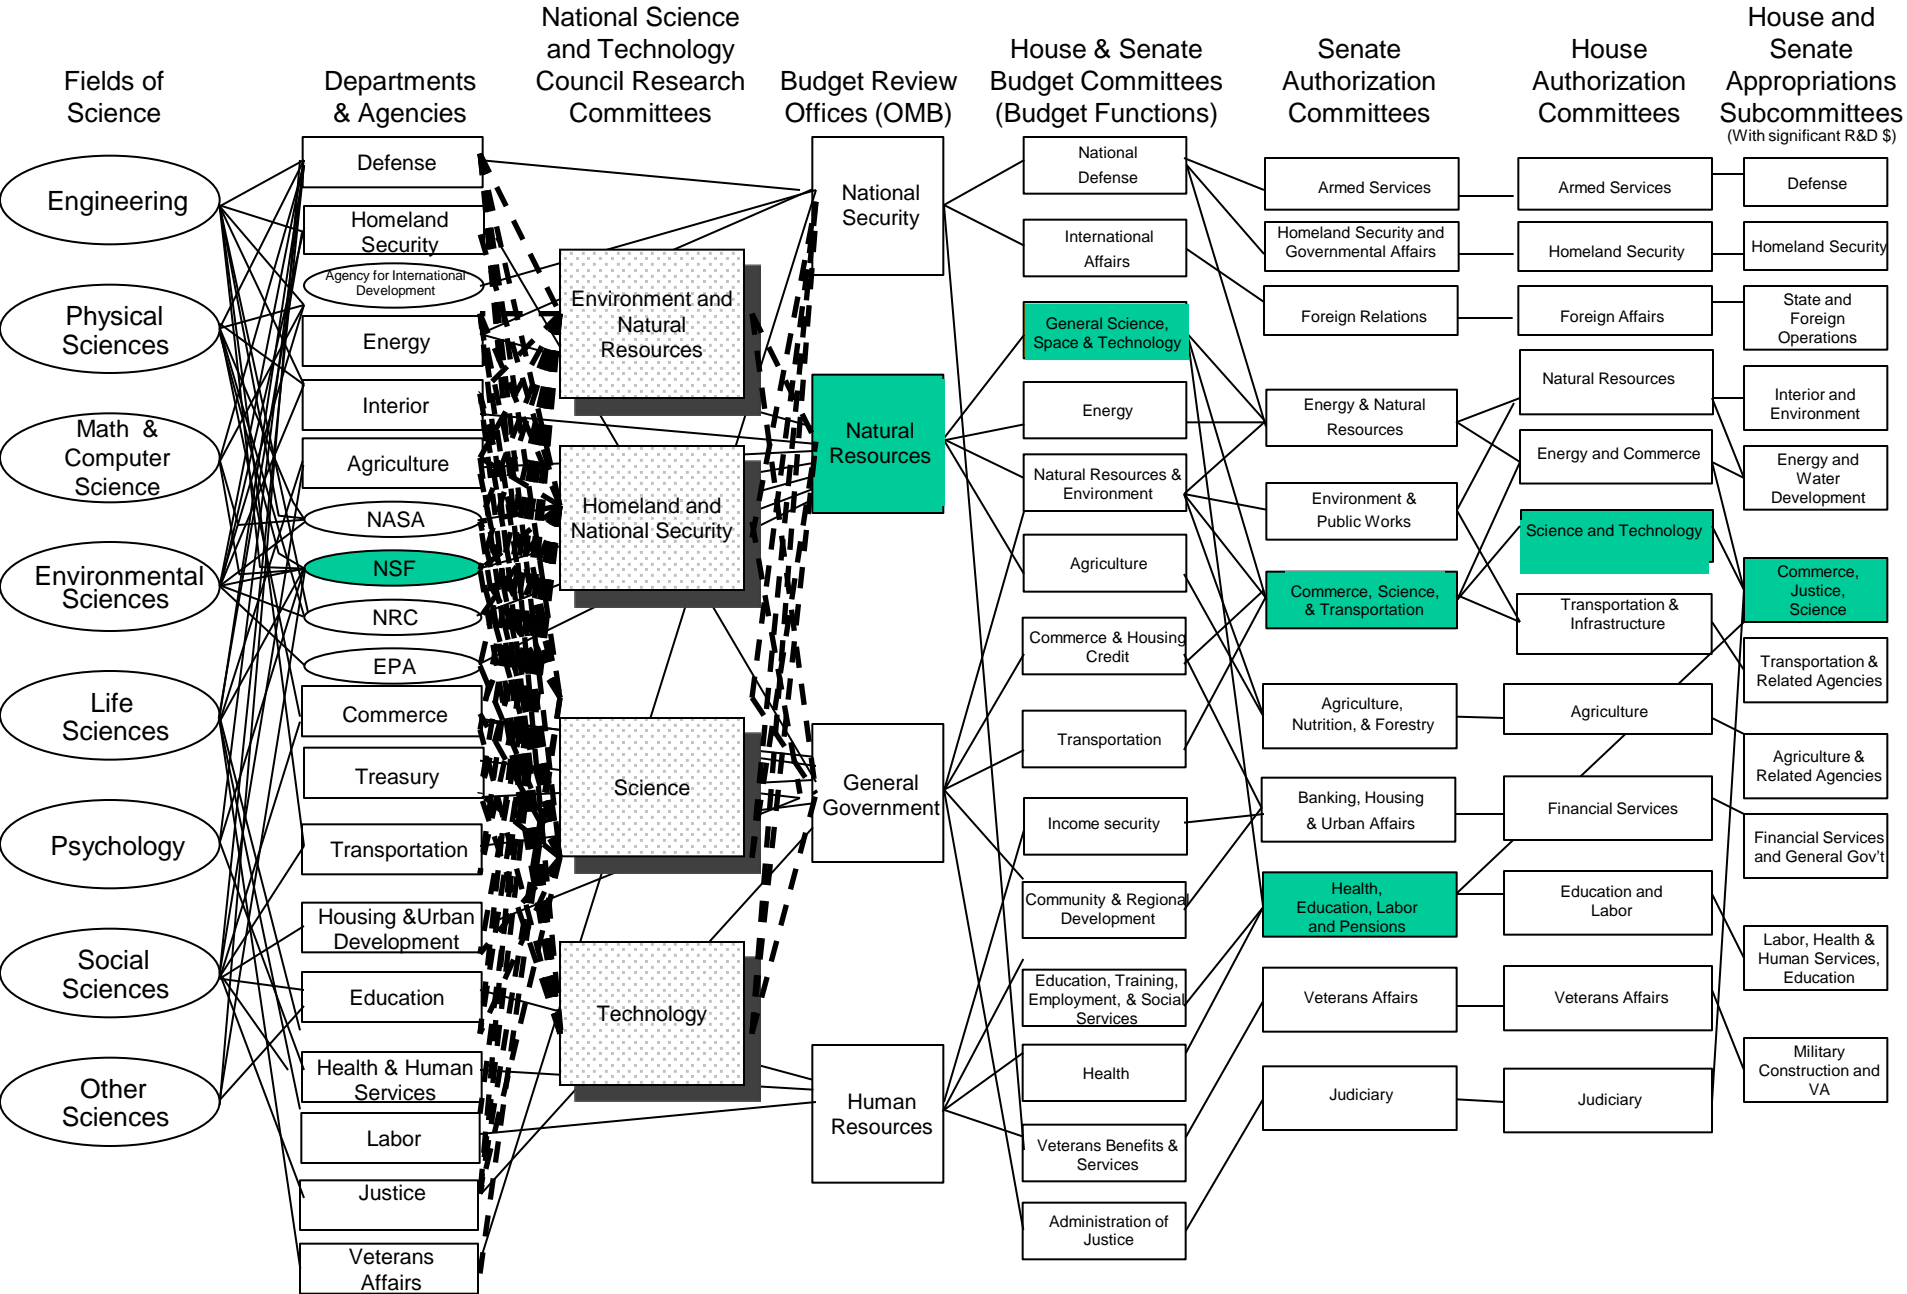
Fields of Science

Departments & Agencies

National Science and Technology Council Research Committees

Budget Review Offices (OMB)

House & Senate Budget Committees (Budget Functions)

Senate Authorization Committees

House Authorization Committees

House and Senate Appropriations Subcommittees
(With significant R&D $)

Engineering

Physical Sciences

Math & Computer Science

Environmental Sciences

Life Sciences

Psychology

Social Sciences

Other Sciences

Defense

Homeland Security

Agency for International Development

Energy

Interior

Agriculture

NASA

NSF

NRC

EPA

Commerce

Treasury

Transportation

Housing &Urban Development

Education

Health & Human Services

Labor

Justice

Veterans Affairs

Environment and Natural Resources

Homeland and National Security

Science

Technology

National Security

Natural Resources

General Government

Human Resources

National Defense

International Affairs

General Science, Space & Technology

Energy

Natural Resources & Environment

Agriculture

Commerce & Housing Credit

Transportation

Income security

Community & Regional Development

Education, Training, Employment, & Social Services

Health

Veterans Benefits & Services

Administration of Justice

Armed Services

Homeland Security and Governmental Affairs

Foreign Relations

Energy & Natural Resources

Environment & Public Works

Commerce, Science, & Transportation

Agriculture, Nutrition, & Forestry

Banking, Housing & Urban Affairs

Health, Education, Labor and Pensions

Veterans Affairs

Judiciary

Armed Services

Homeland Security

Foreign Affairs

Natural Resources

Energy and Commerce

Science and Technology

Transportation & Infrastructure

Agriculture

Financial Services

Education and Labor

Veterans Affairs

Judiciary

Defense

Homeland Security

State and Foreign Operations

Interior and Environment

Energy and Water Development

Commerce, Justice, Science

Transportation & Related Agencies

Agriculture & Related Agencies

Financial Services and General Gov't

Labor, Health & Human Services, Education

Military Construction and VA